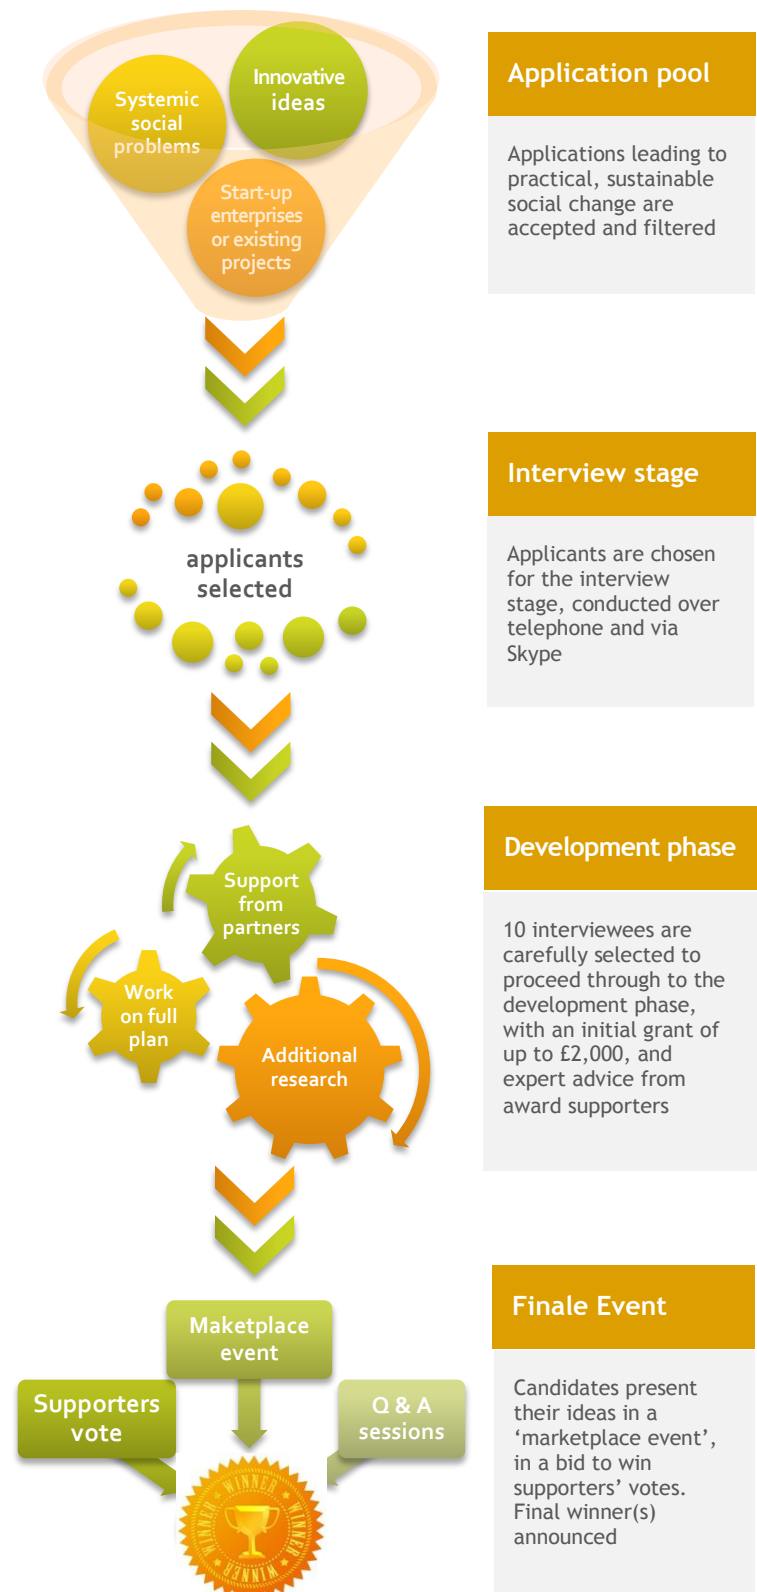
Systemic social problems

Innovative ideas

Start-up enterprises or existing projects

Application pool

Applications leading to practical, sustainable social change are accepted and filtered

applicants selected

Interview stage

Applicants are chosen for the interview stage, conducted over telephone and via Skype

Support from partners

Work on full plan

Additional research

Development phase

10 interviewees are carefully selected to proceed through to the development phase, with an initial grant of up to £2,000, and expert advice from award supporters

Maketplace event

Supporters vote

Q & A sessions

WINNER WINNER WINNER WINNER

Finale Event

Candidates present their ideas in a 'marketplace event', in a bid to win supporters' votes. Final winner(s) announced